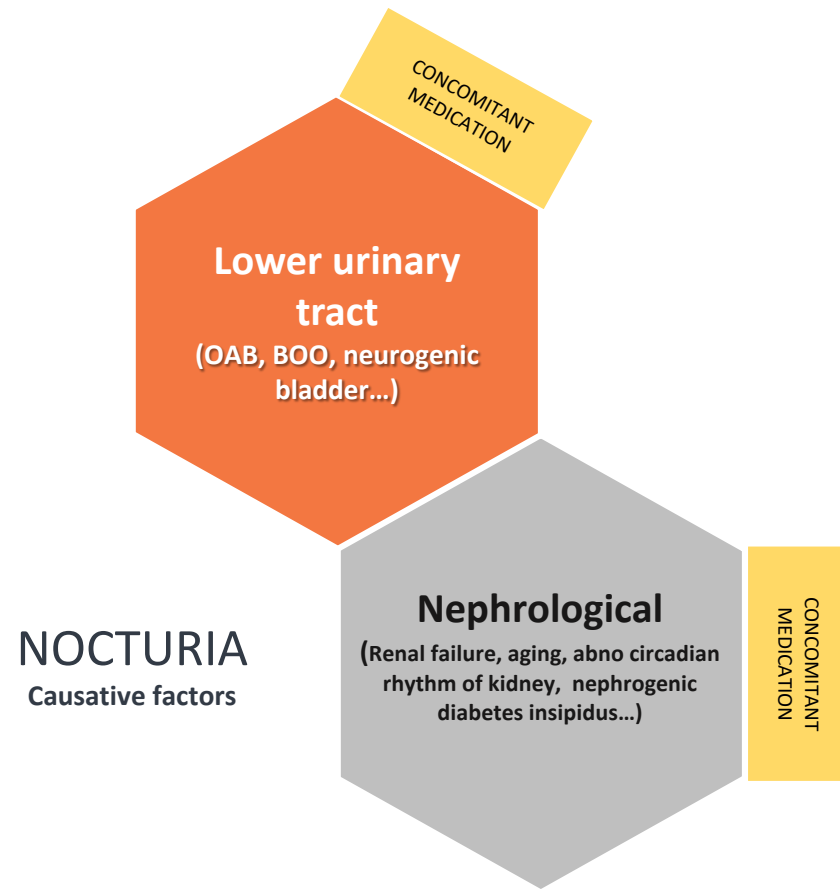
CONCOMITANT MEDICATION

Lower urinary tract
(OAB, BOO, neurogenic bladder…)

NOCTURIA
Causative factors

Nephrological
(Renal failure, aging, abno circadian rhythm of kidney, nephrogenic diabetes insipidus…)

CONCOMITANT MEDICATION